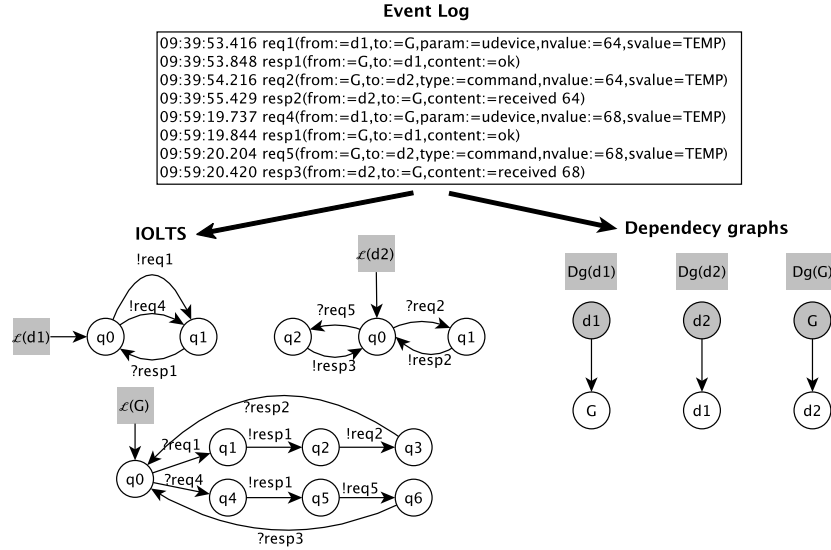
Event Log

09:39:53.416 req1(from:=d1,to:=G,param:=udevice,nvalue:=64,svalue=TEMP)
09:39:53.848 resp1(from:=G,to:=d1,content:=ok)
09:39:54.216 req2(from:=G,to:=d2,type:=command,nvalue:=64,svalue=TEMP)
09:39:55.429 resp2(from:=d2,to:=G,content:=received 64)
09:59:19.737 req4(from:=d1,to:=G,param:=udevice,nvalue:=68,svalue=TEMP)
09:59:19.844 resp1(from:=G,to:=d1,content:=ok)
09:59:20.204 req5(from:=G,to:=d2,type:=command,nvalue:=68,svalue=TEMP)
09:59:20.420 resp3(from:=d2,to:=G,content:=received 68)

IOLTS

Dependecy graphs

!req1
!req4
$\mathscr{L}$(d1)
q0
q1
?resp1

$\mathscr{L}$(d2)
?req5
?req2
q2
q0
q1
!resp3
!resp2

$\mathscr{L}$(G)
?resp2
?req1
q1
!resp1
q2
!req2
q3
q0
?req4
q4
!resp1
q5
!resp5
q6
?resp3

Dg(d1)
d1
G

Dg(d2)
d2
d1

Dg(G)
G
d2